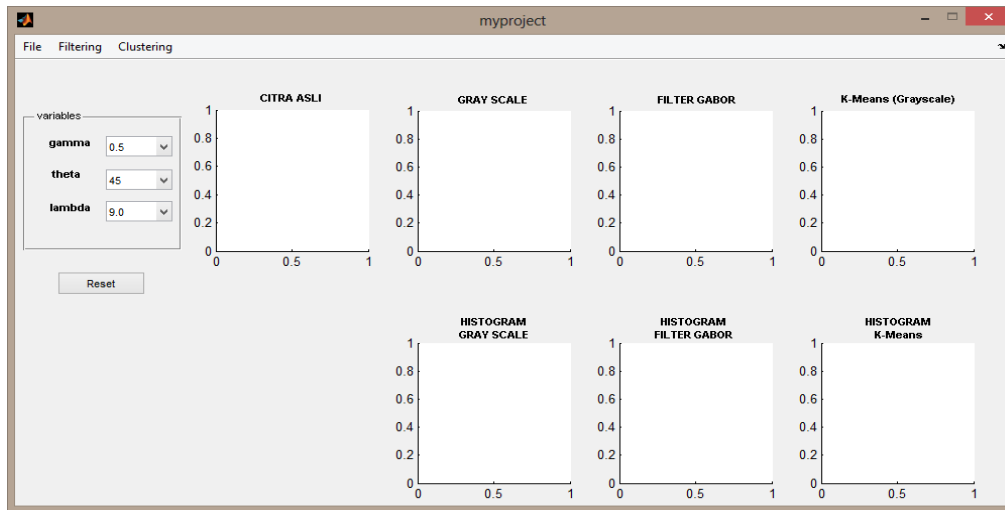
myproject

File Filtering Clustering

variables
gamma 0.5
theta 45
lambda 9.0

Reset

CITRA ASLI
1
0.8
0.6
0.4
0.2
0
0 0.5 1

GRAY SCALE
1
0.8
0.6
0.4
0.2
0
0 0.5 1

FILTER GABOR
1
0.8
0.6
0.4
0.2
0
0 0.5 1

K-Means (Grayscale)
1
0.8
0.6
0.4
0.2
0
0 0.5 1

HISTOGRAM
GRAY SCALE
1
0.8
0.6
0.4
0.2
0
0 0.5 1

HISTOGRAM
FILTER GABOR
1
0.8
0.6
0.4
0.2
0
0 0.5 1

HISTOGRAM
K-Means
1
0.8
0.6
0.4
0.2
0
0 0.5 1